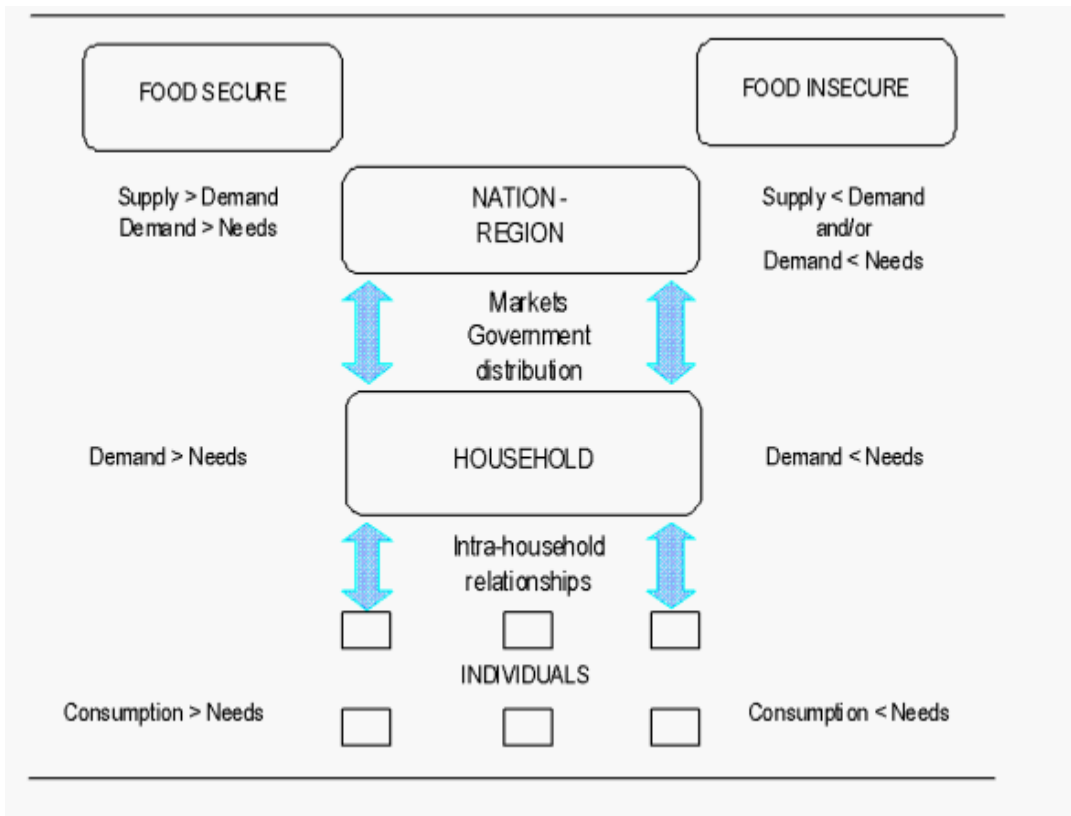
FOOD SECURE

FOOD INSECURE

Supply > Demand
Demand > Needs

NATION - REGION

Supply < Demand
and/or
Demand < Needs

Markets
Government
distribution

Demand > Needs

HOUSEHOLD

Demand < Needs

Intra-household
relationships

INDIVIDUALS

Consumption > Needs

Consumption < Needs